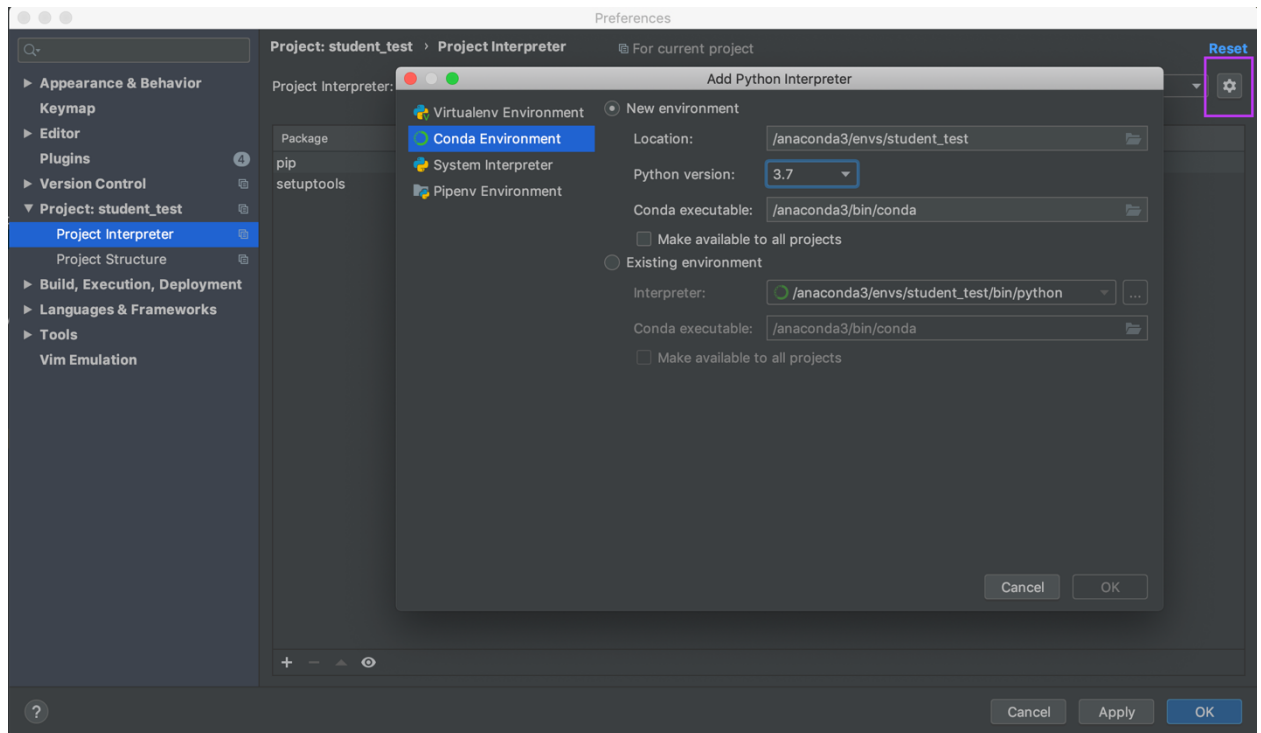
Preferences

Q-

▶ Appearance & Behavior
Keymap
▶ Editor
Plugins 4
▶ Version Control
▼ Project: student_test
Project Interpreter
Project Structure
▶ Build, Execution, Deployment
▶ Languages & Frameworks
▶ Tools
Vim Emulation

Project: student_test › Project Interpreter
For current project
Reset

Project Interpreter:

Package
pip
setuptools

+ − ▲

Add Python Interpreter

Virtualenv Environment
Conda Environment
System Interpreter
Pipenv Environment

New environment
Location: /anaconda3/envs/student_test
Python version: 3.7
Conda executable: /anaconda3/bin/conda
Make available to all projects
Existing environment
Interpreter: /anaconda3/envs/student_test/bin/python
Conda executable: /anaconda3/bin/conda
Make available to all projects

Cancel OK

?
Cancel Apply OK